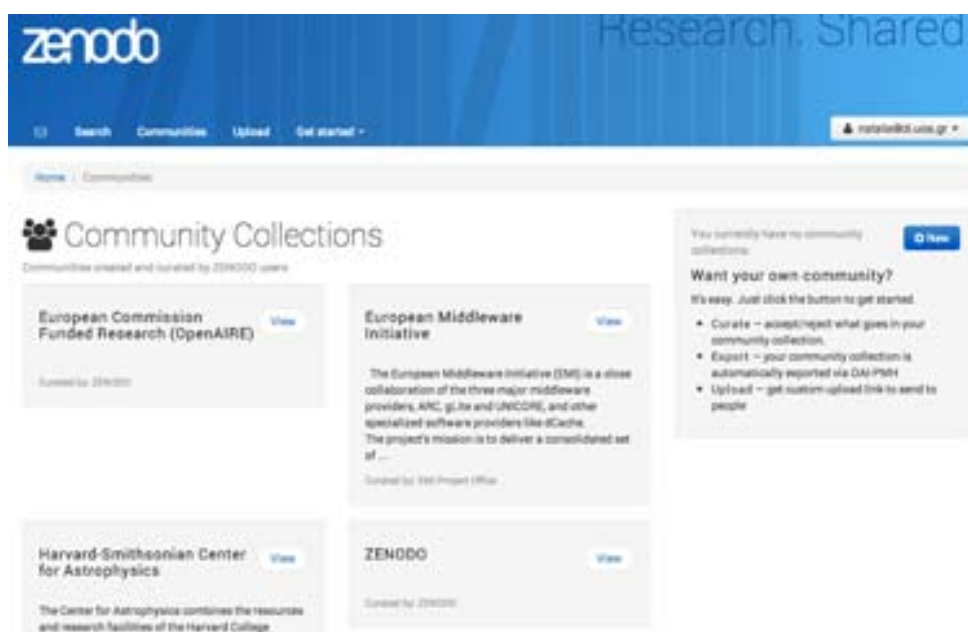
zenodo

Research. Shared

Search Communities Upload Get started ▾

natalie@di.uoa.gr ▾

Home / Communities

Community Collections

Communities created and curated by ZENODO users

European Commission Funded Research (OpenAIRE)

View

Curated by: ZENODO

European Middleware Initiative

View

The European Middleware Initiative (EMI) is a close collaboration of the three major middleware providers, ARC, gLite and UNICORE, and other specialized software providers like dCache. The project's mission is to deliver a consolidated set of ...

Curated by: EMI Project Office

Harvard-Smithsonian Center for Astrophysics

View

The Center for Astrophysics combines the resources and research facilities of the Harvard College

ZENODO

View

Curated by: ZENODO

You currently have no community collections.

New

Want your own community?

It's easy. Just click the button to get started.

• Curate – accept/reject what goes in your community collection.
• Export – your community collection is automatically exported via OAI-PMH
• Upload – get custom upload link to send to people